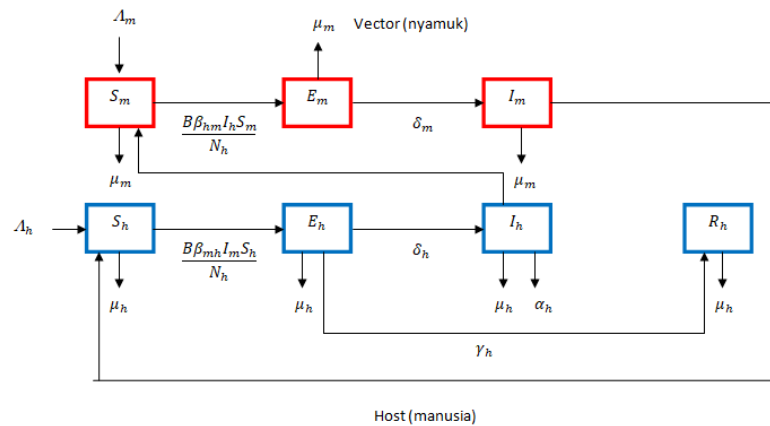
$\Lambda_m$

$\mu_m$ Vector (nyamuk)

$S_m$

$E_m$

$I_m$

$\frac{B\beta_{hm}I_hS_m}{N_h}$

$\delta_m$

$\mu_m$

$\mu_m$

$\Lambda_h$

$S_h$

$E_h$

$I_h$

$R_h$

$\frac{B\beta_{mh}I_mS_h}{N_h}$

$\delta_h$

$\mu_h$

$\mu_h$

$\mu_h$ $\alpha_h$

$\mu_h$

$\gamma_h$

Host (manusia)